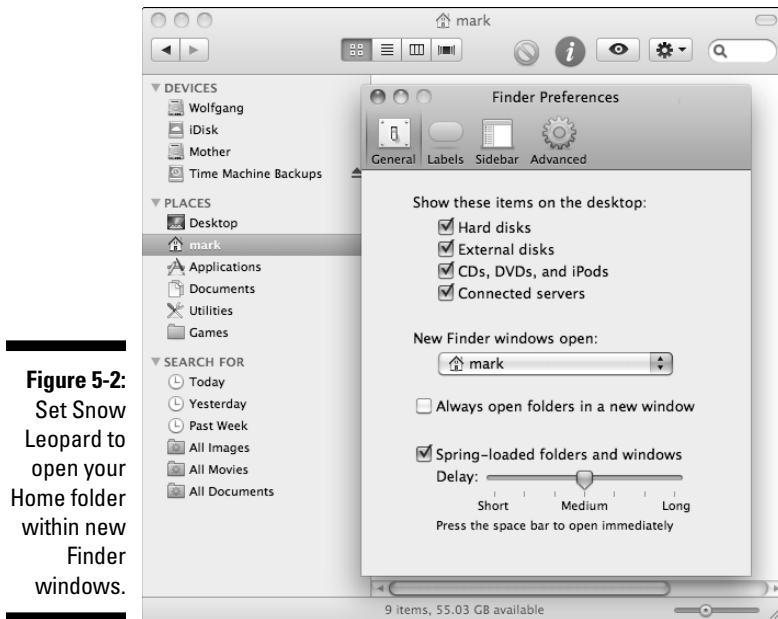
Figure 5-2: Set Snow Leopard to open your Home folder within new Finder windows.

mark

DEVICES
Wolfgang
iDisk
Mother
Time Machine Backups

PLACES
Desktop
mark
Applications
Documents
Utilities
Games

SEARCH FOR
Today
Yesterday
Past Week
All Images
All Movies
All Documents

Finder Preferences

General Labels Sidebar Advanced

Show these items on the desktop:
☑ Hard disks
☑ External disks
☑ CDs, DVDs, and iPods
☑ Connected servers

New Finder windows open:
mark

☐ Always open folders in a new window

☑ Spring-loaded folders and windows
Delay:
Short Medium Long
Press the space bar to open immediately

9 items, 55.03 GB available